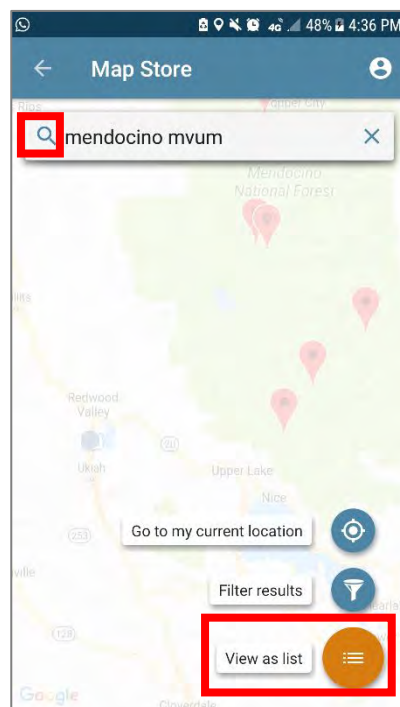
48% 4:36 PM

Map Store

mendocino mvum

Mendocino National Forest

Rios

Gilber City

llits

Redwood Valley

Ukiah

Upper Lake

Nice

20

253

128

ville

Go to my current location

Filter results

View as list

Google

Cloverdale